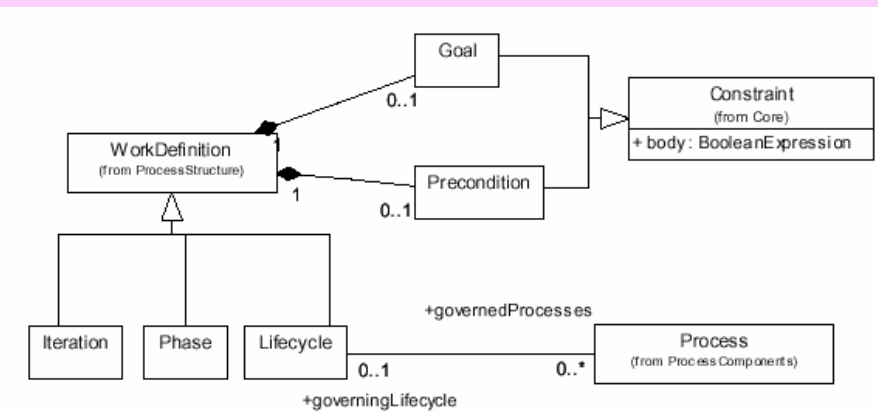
Goal

0..1

1

Constraint
(from Core)
+ body : BooleanExpression

WorkDefinition
(from ProcessStructure)

1

Precondition

0..1

Iteration

Phase

Lifecycle

+governedProcesses

Process
(from ProcessComponents)

0..1

0..*

+governingLifecycle